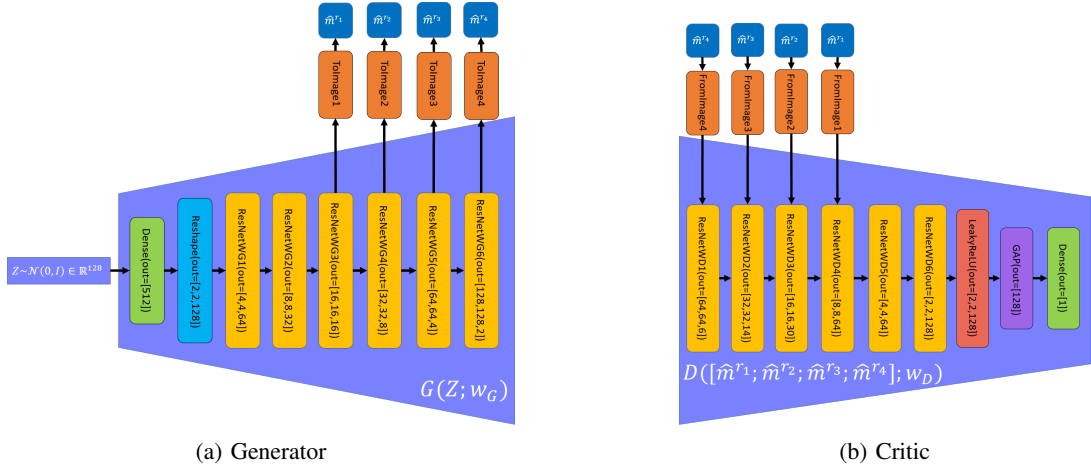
$\widehat{m}^{r_1}$
$\widehat{m}^{r_2}$
$\widehat{m}^{r_3}$
$\widehat{m}^{r_4}$

ToImage1
ToImage2
ToImage3
ToImage4

$Z \sim \mathcal{N}(0, I) \in \mathbb{R}^{128}$

Dense(out=[512])
Reshape(out=[2,2,128])
ResNetWG1(out=[4,4,64])
ResNetWG2(out=[8,8,32])
ResNetWG3(out=[16,16,16])
ResNetWG4(out=[32,32,8])
ResNetWG5(out=[64,64,4])
ResNetWG6(out=[128,128,2])

$G(Z; w_G)$

(a) Generator

$\widehat{m}^{r_4}$
$\widehat{m}^{r_3}$
$\widehat{m}^{r_2}$
$\widehat{m}^{r_1}$

FromImage4
FromImage3
FromImage2
FromImage1

ResNetWD1(out=[64,64,6])
ResNetWD2(out=[32,32,14])
ResNetWD3(out=[16,16,30])
ResNetWD4(out=[8,8,64])
ResNetWD5(out=[4,4,64])
ResNetWD6(out=[2,2,128])
LeakyReLU(out=[2,2,128])
GAP(out=[128])
Dense(out=[1])

$D([\widehat{m}^{r_1}; \widehat{m}^{r_2}; \widehat{m}^{r_3}; \widehat{m}^{r_4}]; w_D)$

(b) Critic